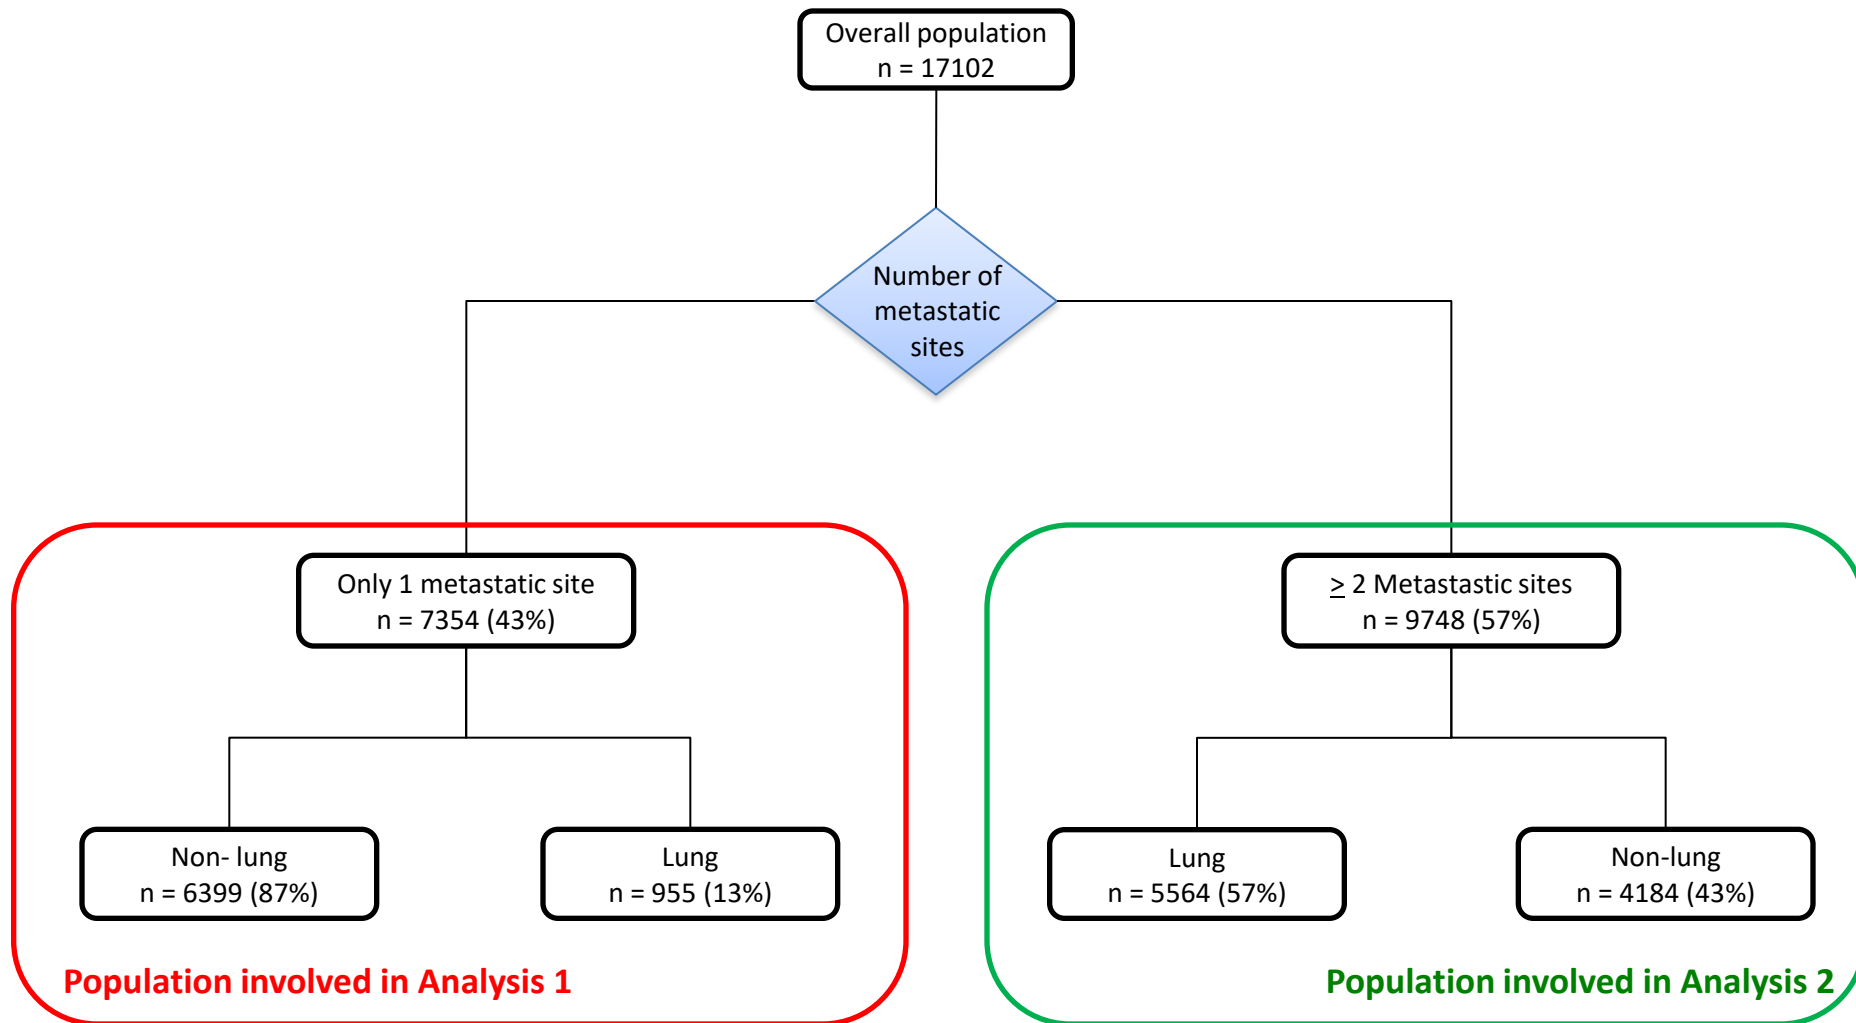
Overall population
n = 17102

Number of metastatic sites

Only 1 metastatic site
n = 7354 (43%)

Non- lung
n = 6399 (87%)

Lung
n = 955 (13%)

Population involved in Analysis 1

$\geq$ 2 Metastastic sites
n = 9748 (57%)

Lung
n = 5564 (57%)

Non-lung
n = 4184 (43%)

Population involved in Analysis 2